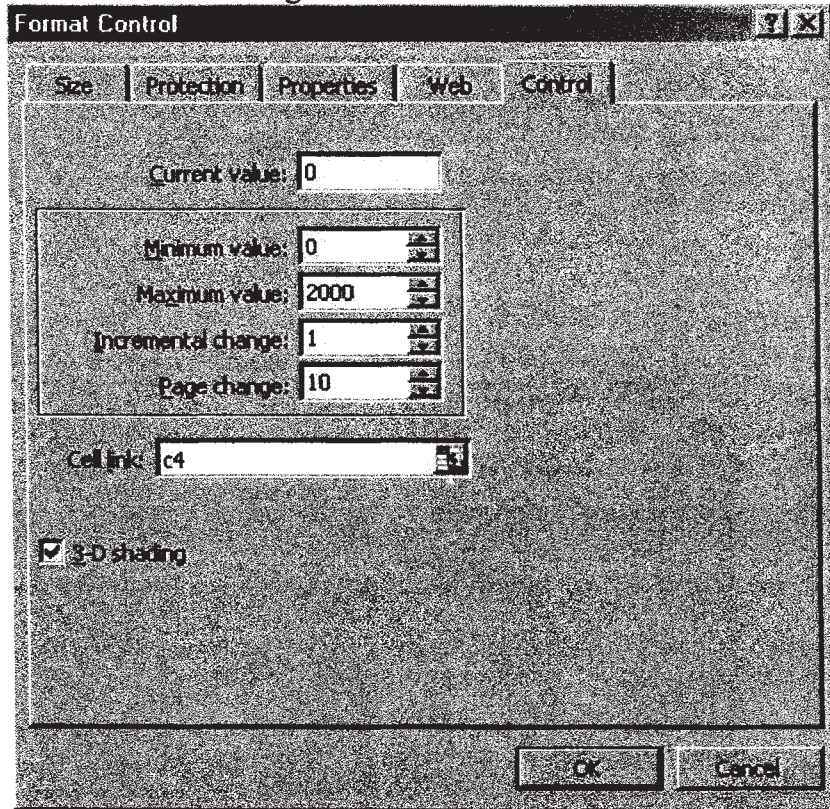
Format Control

?

X

Size

Protection

Properties

Web

Control

Current value: 0

Minimum value: 0

Maximum value: 2000

Incremental change: 1

Page change: 10

Cell link: c4

3-D shading

OK

Cancel